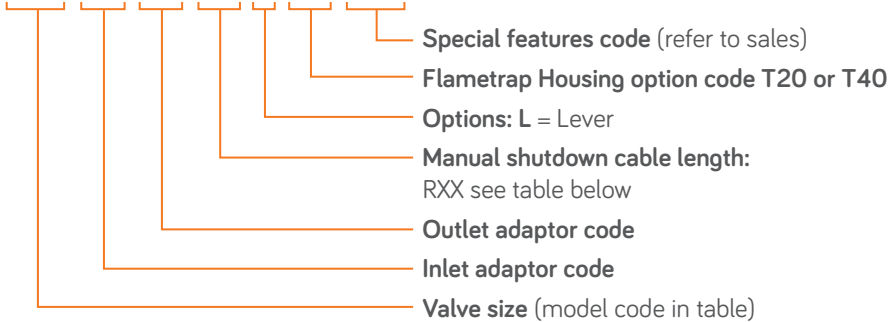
Special features code (refer to sales)
Flametrap Housing option code T20 or T40
Options: L = Lever
Manual shutdown cable length:
RXX see table below
Outlet adaptor code
Inlet adaptor code
Valve size (model code in table)